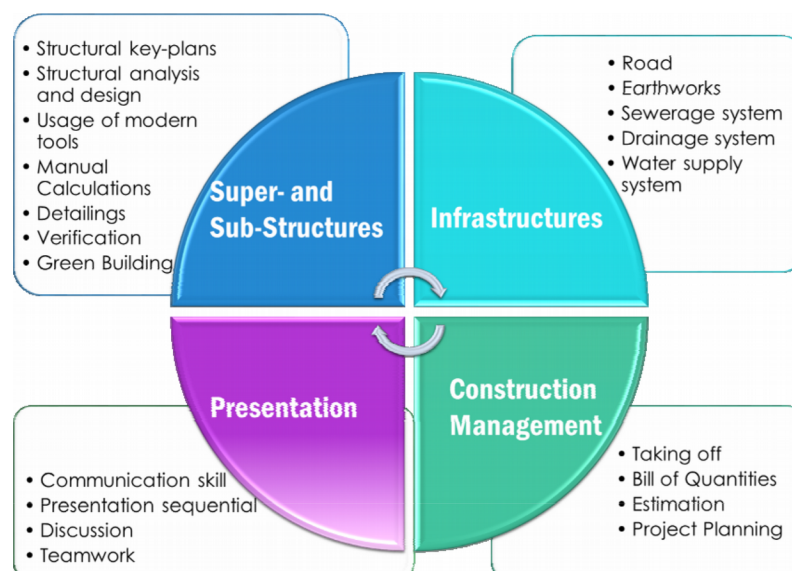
• Structural key-plans
• Structural analysis and design
• Usage of modern tools
• Manual Calculations
• Detailings
• Verification
• Green Building

Super- and Sub-Structures

• Road
• Earthworks
• Sewerage system
• Drainage system
• Water supply system

Infrastructures

Presentation

• Communication skill
• Presentation sequential
• Discussion
• Teamwork

Construction Management

• Taking off
• Bill of Quantities
• Estimation
• Project Planning